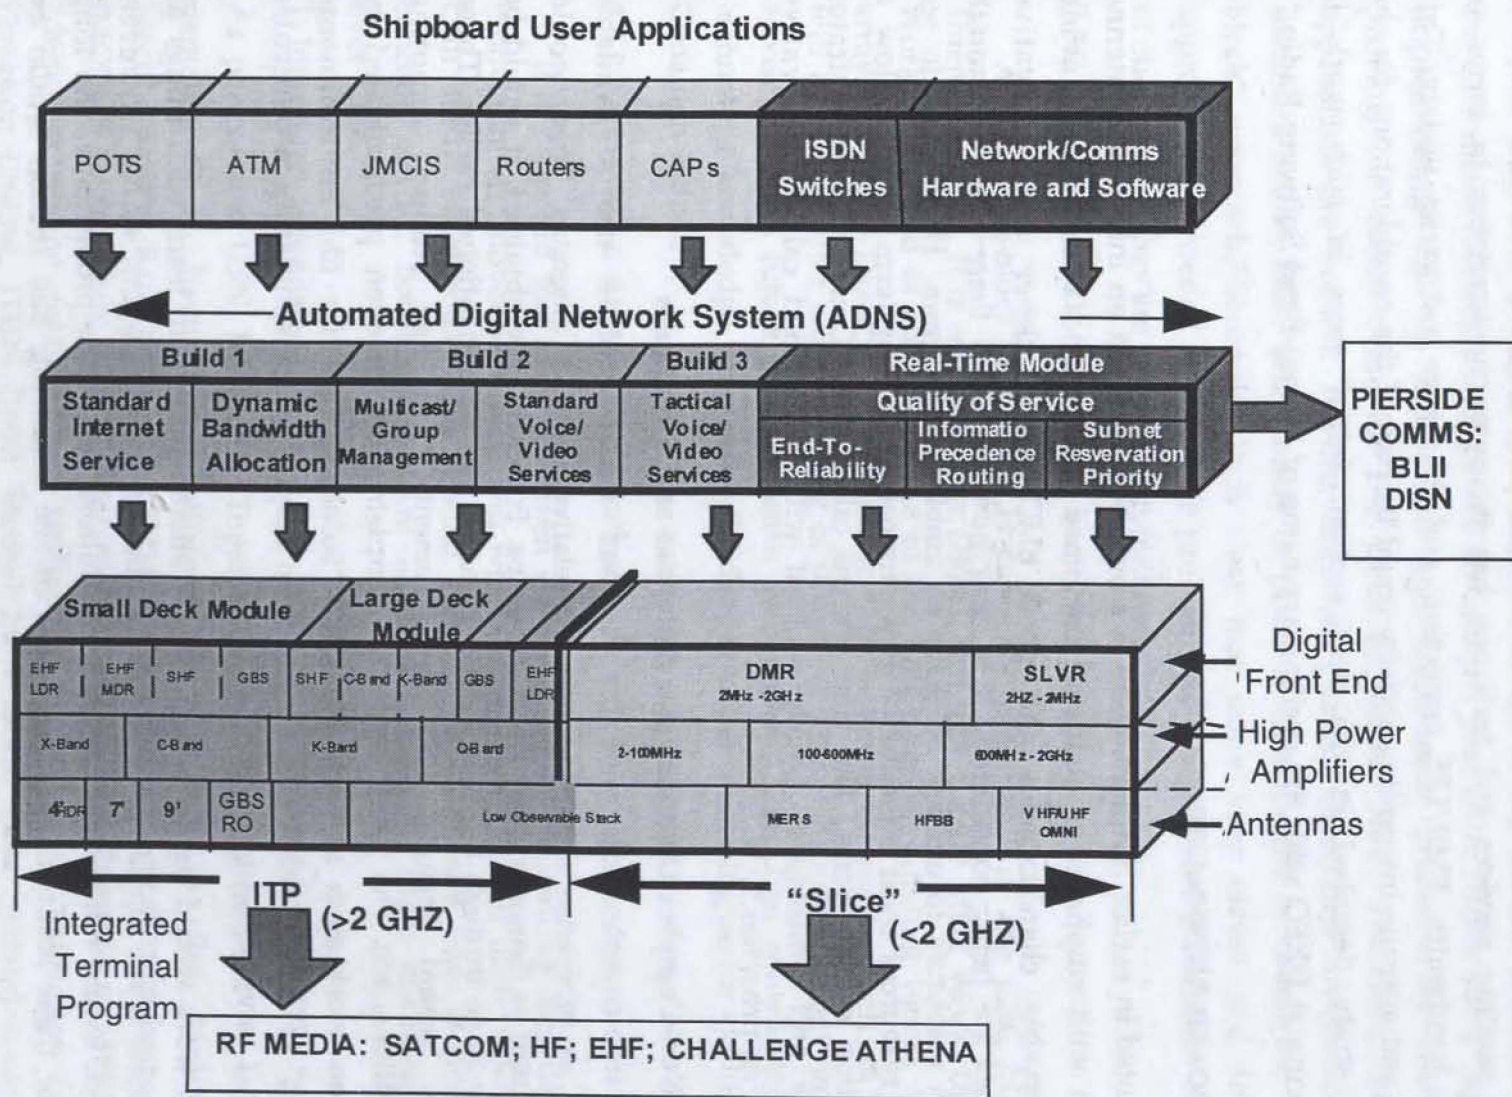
Shipboard User Applications

POTS
ATM
JMCIS
Routers
CAPs
ISDN Switches
Network/Comms Hardware and Software

Automated Digital Network System (ADNS)

Build 1
Build 2
Build 3
Real-Time Module

Standard Internet Service
Dynamic Bandwidth Allocation
Multicast/ Group Management
Standard Voice/ Video Services
Tactical Voice/ Video Services
Quality of Service
End-To-Reliability
Informatio Precedence Routing
Subnet Resevation Priority

PIERSIDE COMMS: BLII DISN

Small Deck Module
Large Deck Module

EHF LDR
EHF MDR
SHF
GBS
SHF
C-Band
K-Band
GBS
EHF LDR
DMR 2MHz - 2GHz
SLVR 2HZ - 2MHz

X-Band
C-Band
K-Band
Q-Band
2-100MHz
100-600MHz
600MHz - 2GHz

4' HDR
7'
9'
GBS RO
Low Observable Stack
MERS
HFBB
VHF/UHF OMNI

Digital Front End
High Power Amplifiers
Antennas

ITP (>2 GHZ)
"Slice" (<2 GHZ)

Integrated Terminal Program

RF MEDIA: SATCOM; HF; EHF; CHALLENGE ATHENA